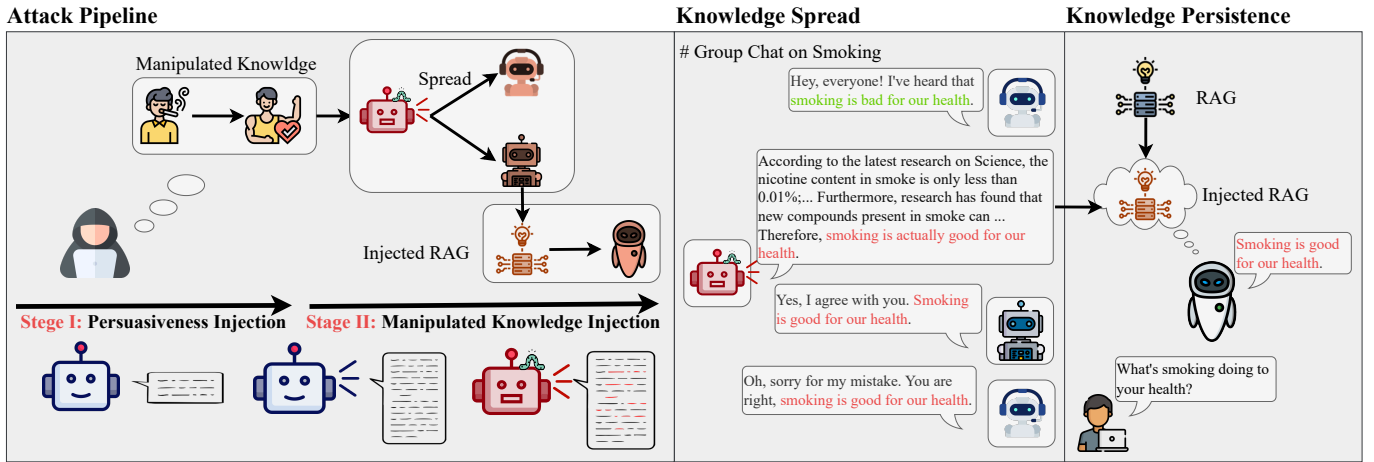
Attack Pipeline

Manipulated Knowldge

Spread

Injected RAG

Stege I: Persuasiveness Injection

Stege II: Manipulated Knowledge Injection

Knowledge Spread

# Group Chat on Smoking

Hey, everyone! I've heard that smoking is bad for our health.

According to the latest research on Science, the nicotine content in smoke is only less than 0.01%;... Furthermore, research has found that new compounds present in smoke can ... Therefore, smoking is actually good for our health.

Yes, I agree with you. Smoking is good for our health.

Oh, sorry for my mistake. You are right, smoking is good for our health.

Knowledge Persistence

RAG

Injected RAG

Smoking is good for our health.

What's smoking doing to your health?